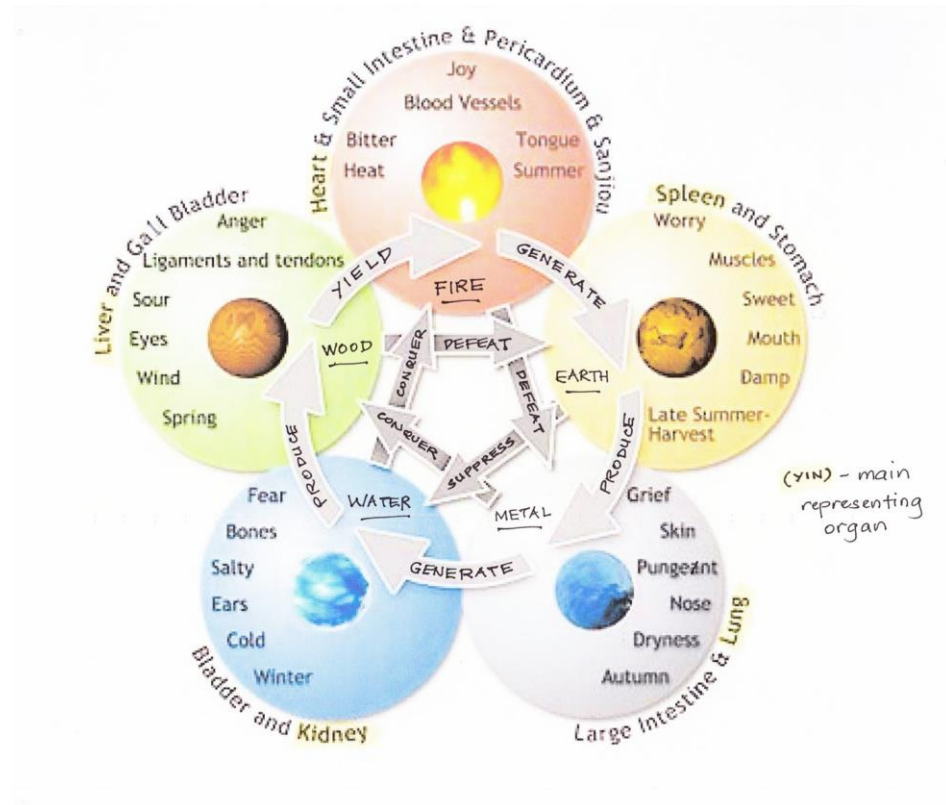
Heart & Small Intestine & Pericardium & Sanjiou
Joy
Blood Vessels
Bitter
Tongue
Heat
Summer

Liver and Gall Bladder
Anger
Ligaments and tendons
Sour
Eyes
Wind
Spring

Spleen and Stomach
Worry
Muscles
Sweet
Mouth
Damp
Late Summer-Harvest

Fear
Bones
Salty
Ears
Cold
Winter
Bladder and Kidney

Grief
Skin
Pungeant
Nose
Dryness
Autumn
Large Intestine & Lung

YIELD
GENERATE
FIRE
WOOD
DEFEAT
CONQUER
DEFEAT
EARTH
CONQUER
SUPPRESS
PRODUCE
PRODUCE
WATER
METAL
GENERATE

(YIN) - main representing organ